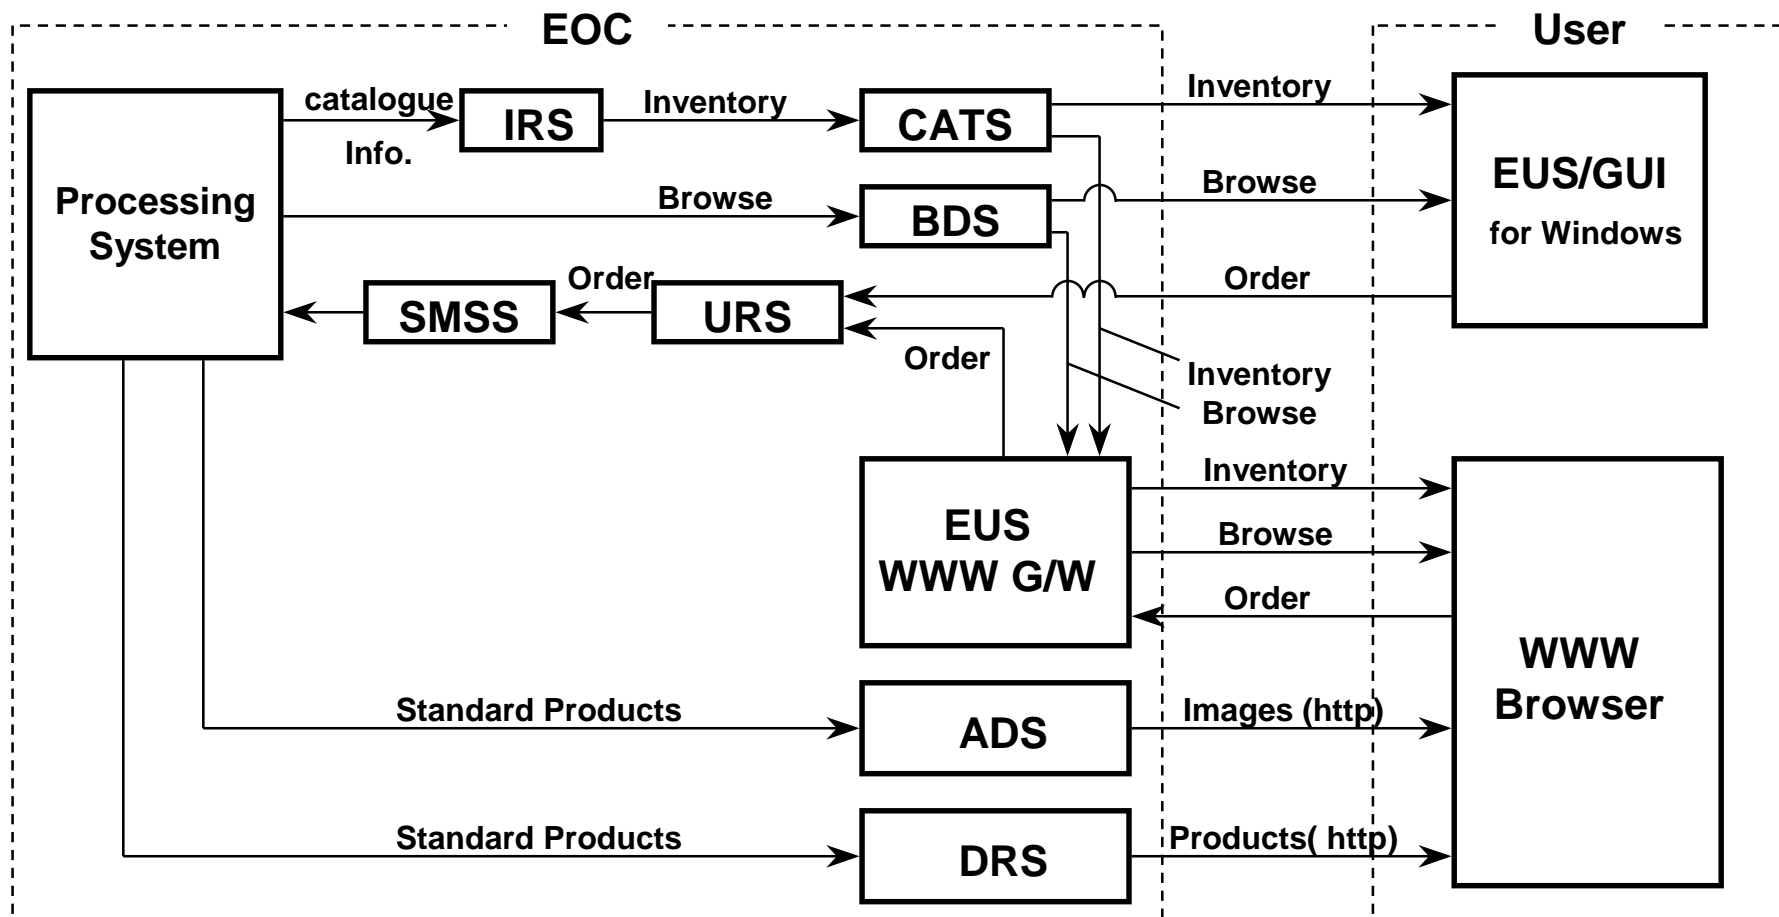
EOC

User

Processing System

catalogue Info.

IRS

Inventory

CATS

Inventory

EUS/GUI for Windows

Browse

BDS

Browse

Order

SMSS

URS

Order

Order

Inventory

Browse

EUS WWW G/W

Inventory

Browse

Order

WWW Browser

Standard Products

ADS

Images (http)

Standard Products

DRS

Products( http)